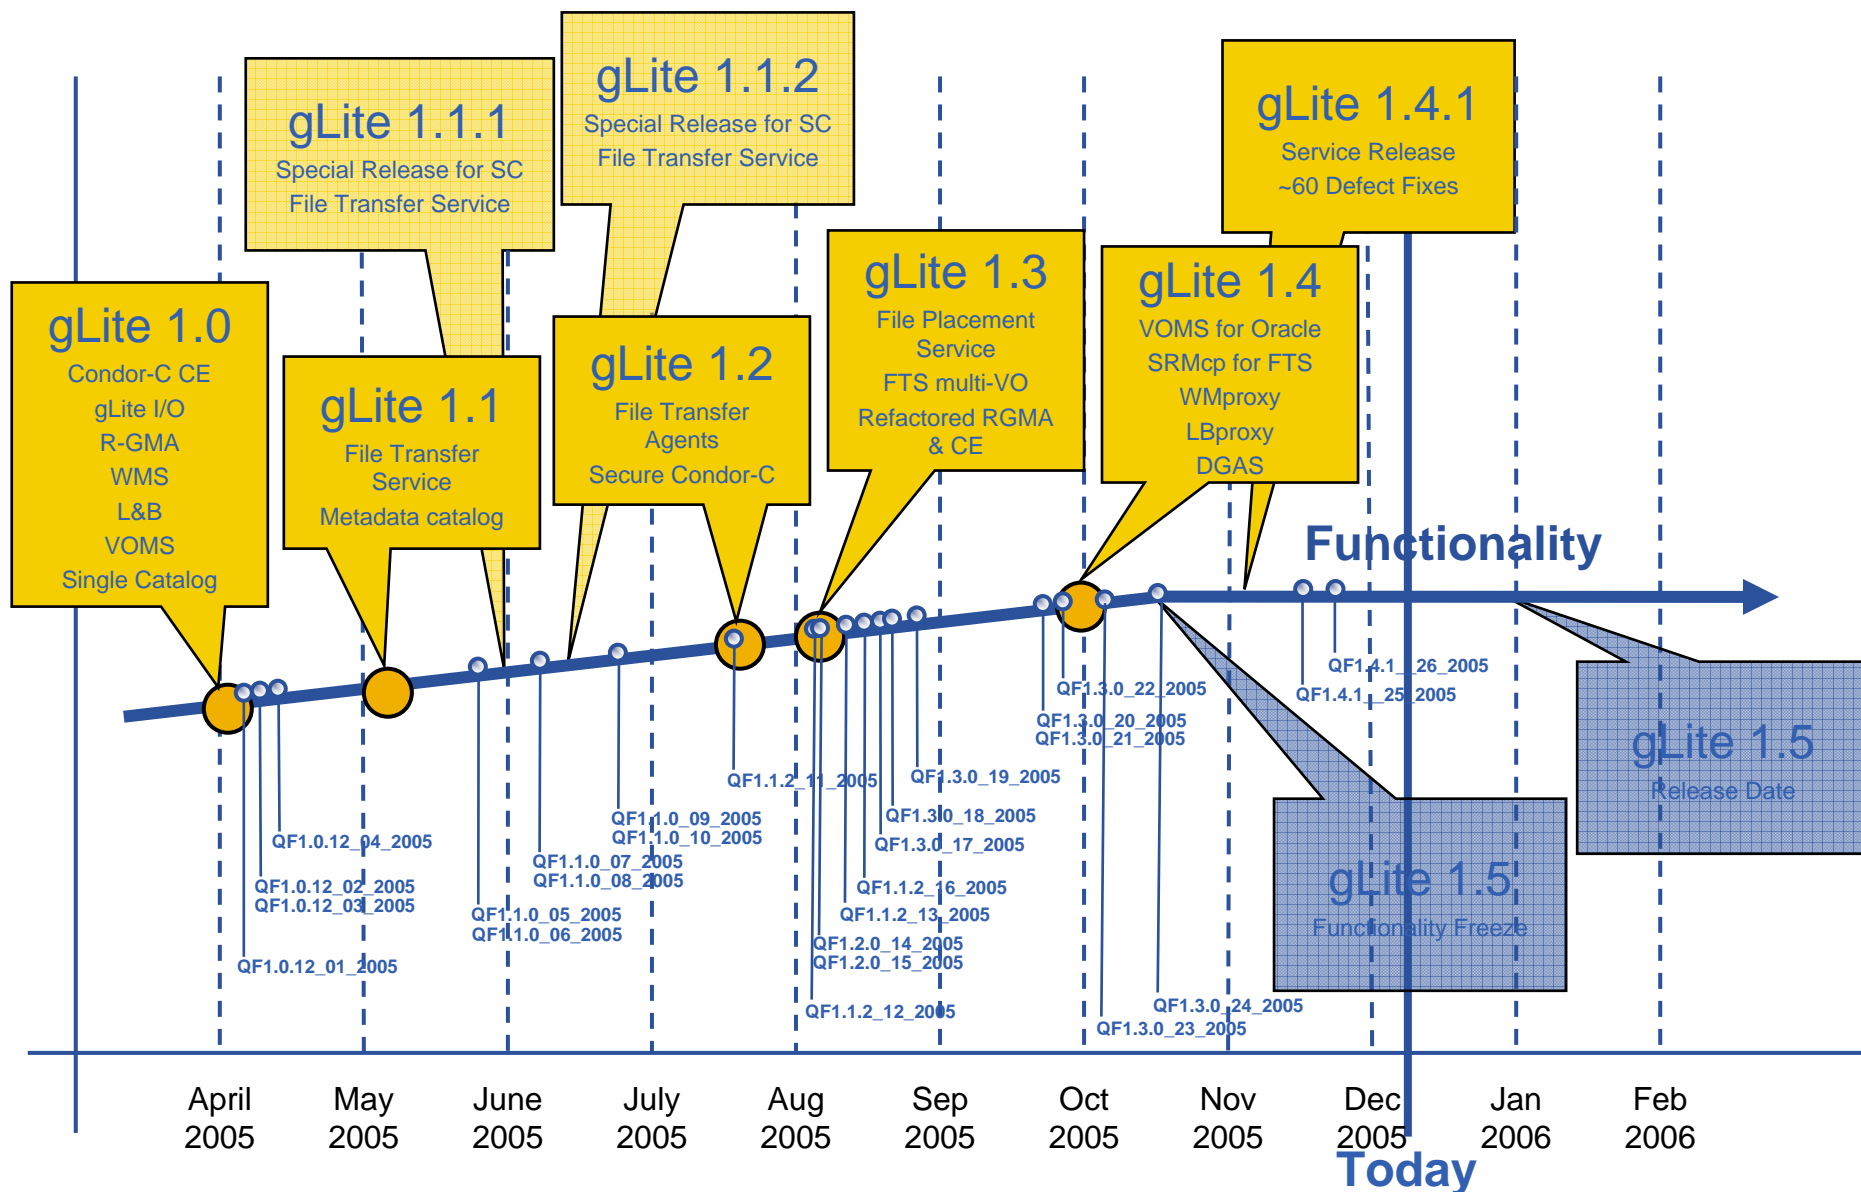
gLite 1.1.1
Special Release for SC
File Transfer Service

gLite 1.1.2
Special Release for SC
File Transfer Service

gLite 1.4.1
Service Release
~60 Defect Fixes

gLite 1.0
Condor-C CE
gLite I/O
R-GMA
WMS
L&B
VOMS
Single Catalog

gLite 1.1
File Transfer Service
Metadata catalog

gLite 1.2
File Transfer Agents
Secure Condor-C

gLite 1.3
File Placement Service
FTS multi-VO
Refactored RGMA & CE

gLite 1.4
VOMS for Oracle
SRMcp for FTS
WMproxy
LBproxy
DGAS

Functionality

gLite 1.5
Release Date

gLite 1.5
Functionality Freeze

QF1.0.12_01_2005
QF1.0.12_02_2005
QF1.0.12_03_2005
QF1.0.12_04_2005
QF1.1.0_05_2005
QF1.1.0_06_2005
QF1.1.0_07_2005
QF1.1.0_08_2005
QF1.1.0_09_2005
QF1.1.0_10_2005
QF1.1.2_11_2005
QF1.1.2_12_2005
QF1.1.2_13_2005
QF1.2.0_14_2005
QF1.2.0_15_2005
QF1.1.2_16_2005
QF1.3.0_17_2005
QF1.3.0_18_2005
QF1.3.0_19_2005
QF1.3.0_20_2005
QF1.3.0_21_2005
QF1.3.0_22_2005
QF1.3.0_23_2005
QF1.3.0_24_2005
QF1.4.1_25_2005
QF1.4.1_26_2005

April 2005
May 2005
June 2005
July 2005
Aug 2005
Sep 2005
Oct 2005
Nov 2005
Dec 2005
Jan 2006
Feb 2006
Today